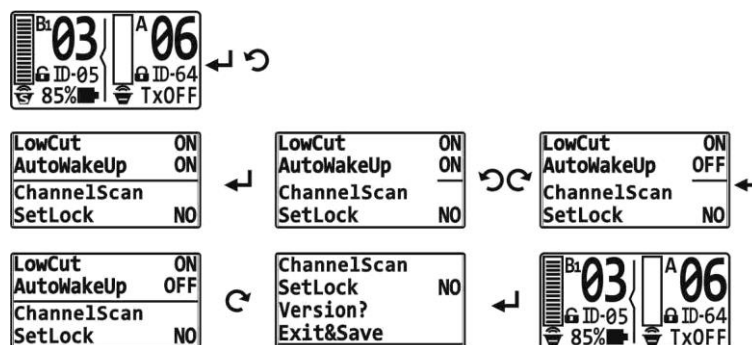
B1 03 A 06
ID-05 ID-64
85% TxOFF

LowCut ON
AutoWakeUp OFF
ChannelScan
SetLock NO

LowCut ON
AutoWakeUp ON
ChannelScan
SetLock NO

LowCut ON
AutoWakeUp ON
ChannelScan
SetLock NO

LowCut ON
AutoWakeUp OFF
ChannelScan
SetLock NO

ChannelScan
SetLock NO
Version?
Exit&Save

B1 03 A 06
ID-05 ID-64
85% TxOFF